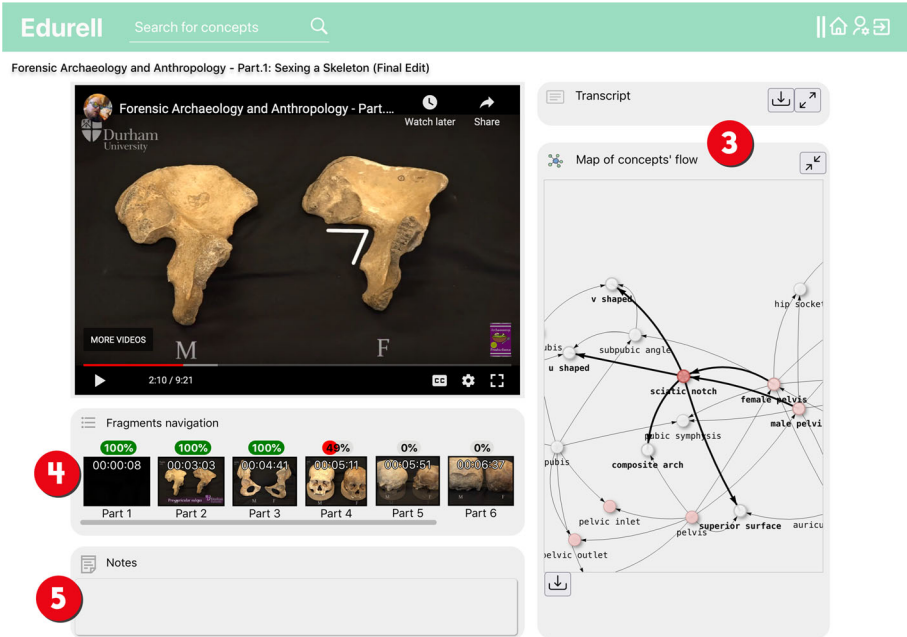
Edurell Search for concepts

Forensic Archaeology and Anthropology - Part.1: Sexing a Skeleton (Final Edit)

Forensic Archaeology and Anthropology - Part....
Watch later
Share
Durham University
MORE VIDEOS
M
F
2:10 / 9:21

Transcript

3

Map of concepts' flow

v shaped
hip socket
ubis
subpubic angle
u shaped
sciatic notch
female pelvis
male pelvi
pubic symphysis
pubis
composite arch
pelvic inlet
pelvis
superior surface
auricu
pelvic outlet

Fragments navigation

4

| 100% | 100% | 100% | 4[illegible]% | 0% | 0% |
|---|---|---|---|---|---|
| 00:00:08 | 00:03:03 | 00:04:41 | 00:05:11 | 00:05:51 | 00:06:37 |
| Part 1 | Part 2 | Part 3 | Part 4 | Part 5 | Part 6 |

Notes

5